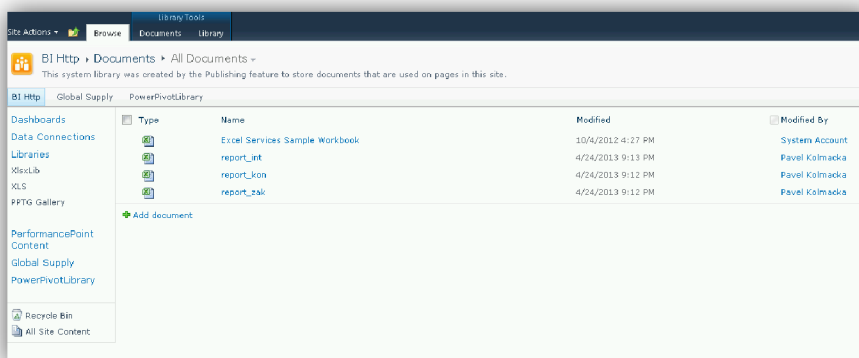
Site Actions ▾ Browse Library Tools Documents Library

BI Http ▸ Documents ▸ All Documents ▾

This system library was created by the Publishing feature to store documents that are used on pages in this site.

BI Http Global Supply PowerPivotLibrary

Dashboards
Data Connections
Libraries
XlsxLib
XLS
PPTG Gallery

PerformancePoint Content
Global Supply
PowerPivotLibrary

Recycle Bin
All Site Content

| Type | Name | Modified | Modified By |
|---|---|---|---|
| | Excel Services Sample Workbook | 10/4/2012 4:27 PM | System Account |
| | report_int | 4/24/2013 9:13 PM | Pavel Kolmacka |
| | report_kon | 4/24/2013 9:12 PM | Pavel Kolmacka |
| | report_zak | 4/24/2013 9:12 PM | Pavel Kolmacka |

Add document